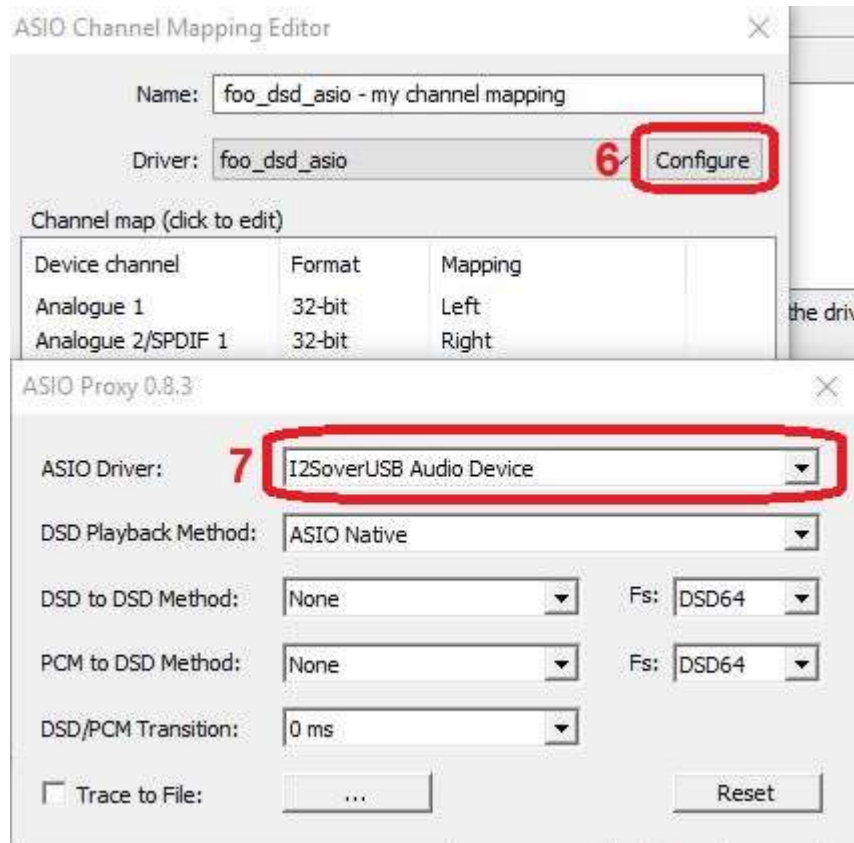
ASIO Channel Mapping Editor

Name: foo_dsd_asio - my channel mapping

Driver: foo_dsd_asio

6

Configure

Channel map (click to edit)

| Device channel | Format | Mapping |
|---|---|---|
| Analogue 1 | 32-bit | Left |
| Analogue 2/SPDIF 1 | 32-bit | Right |

the driv

ASIO Proxy 0.8.3

ASIO Driver: 7 I2SoverUSB Audio Device

DSD Playback Method: ASIO Native

DSD to DSD Method: None Fs: DSD64

PCM to DSD Method: None Fs: DSD64

DSD/PCM Transition: 0 ms

Trace to File: ...

Reset